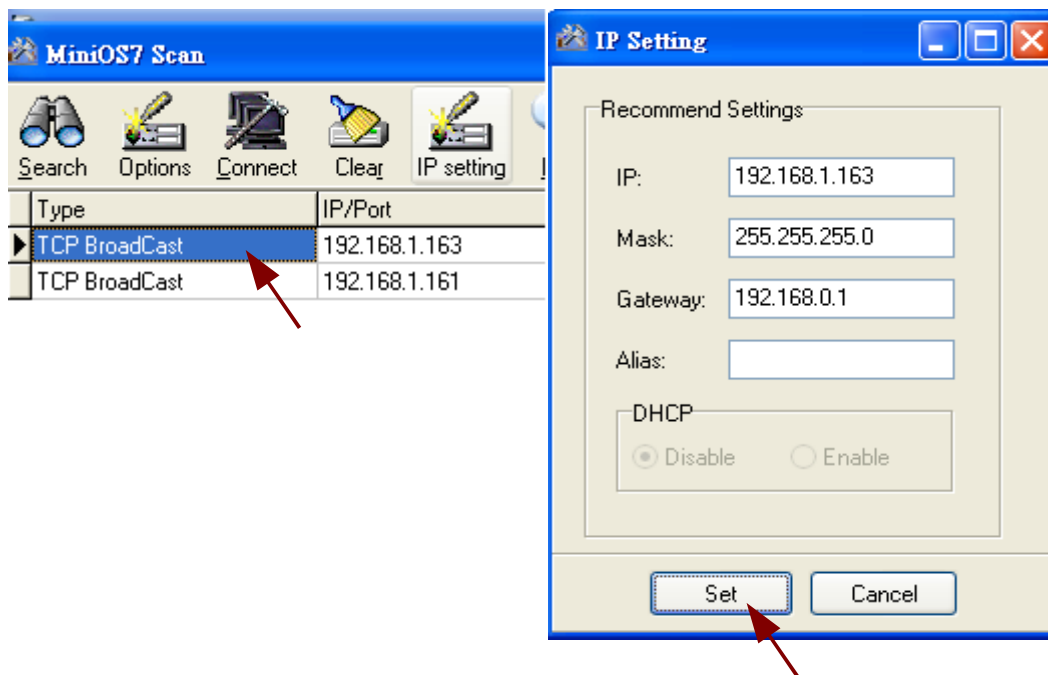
MiniOS7 Scan

Search Options Connect Clear IP setting

| Type | IP/Port |
|---|---|
| TCP BroadCast | 192.168.1.163 |
| TCP BroadCast | 192.168.1.161 |

IP Setting

Recommend Settings

IP: 192.168.1.163

Mask: 255.255.255.0

Gateway: 192.168.0.1

Alias:

DHCP

Disable Enable

Set Cancel